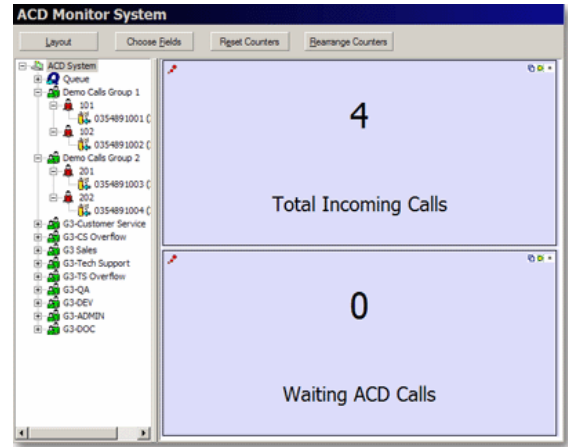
ACD Monitor System

Layout

Choose Fields

Reset Counters

Rearrange Counters

ACD System
Queue
Demo Calls Group 1
101
0354891001 (
102
0354891002 (
Demo Calls Group 2
201
0354891003 (
202
0354891004 (
G3-Customer Service
G3-CS Overflow
G3 Sales
G3-Tech Support
G3-TS Overflow
G3-QA
G3-DEV
G3-ADMIN
G3-DOC

4

Total Incoming Calls

0

Waiting ACD Calls